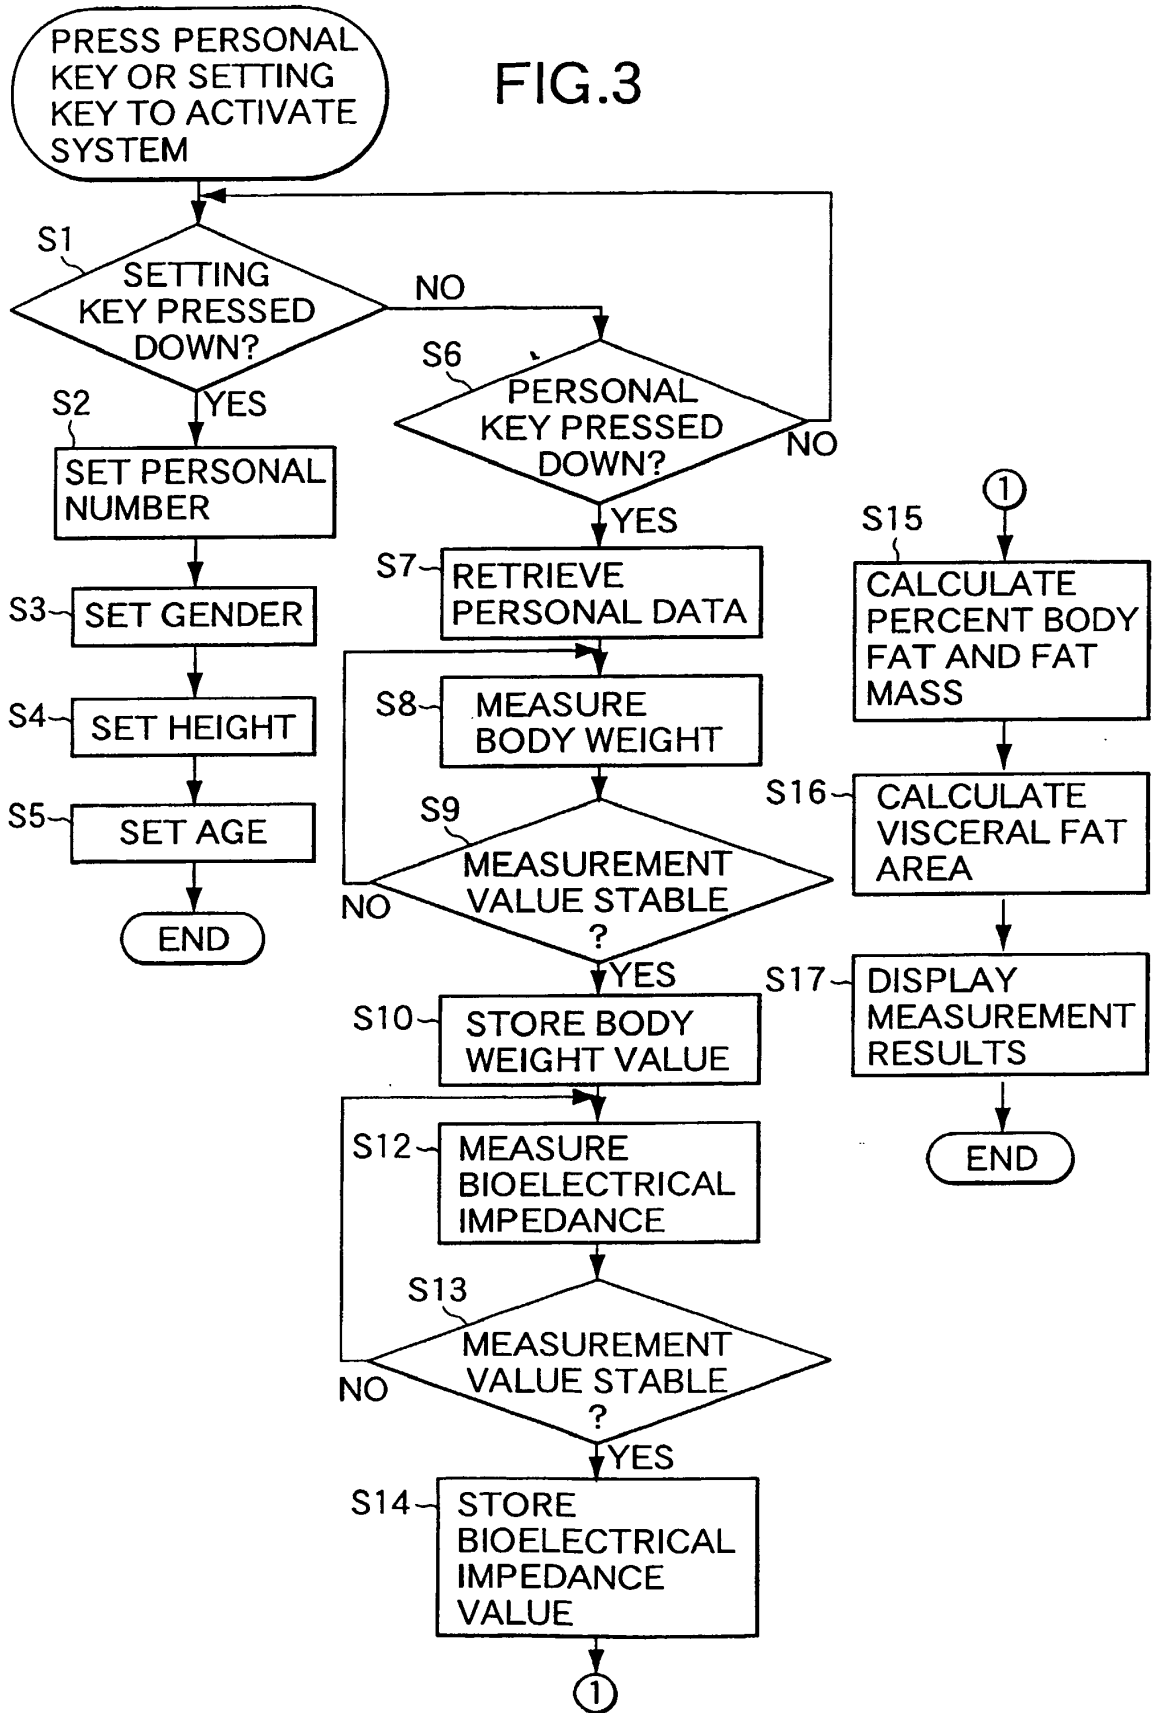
PRESS PERSONAL KEY OR SETTING KEY TO ACTIVATE SYSTEM

FIG.3

S1
SETTING KEY PRESSED DOWN?
NO
YES

S2
SET PERSONAL NUMBER

S3
SET GENDER

S4
SET HEIGHT

S5
SET AGE

END

S6
PERSONAL KEY PRESSED DOWN?
NO
YES

S7
RETRIEVE PERSONAL DATA

S8
MEASURE BODY WEIGHT

S9
MEASUREMENT VALUE STABLE ?
NO
YES

S10
STORE BODY WEIGHT VALUE

S12
MEASURE BIOELECTRICAL IMPEDANCE

S13
MEASUREMENT VALUE STABLE ?
NO
YES

S14
STORE BIOELECTRICAL IMPEDANCE VALUE

1

1

S15
CALCULATE PERCENT BODY FAT AND FAT MASS

S16
CALCULATE VISCERAL FAT AREA

S17
DISPLAY MEASUREMENT RESULTS

END